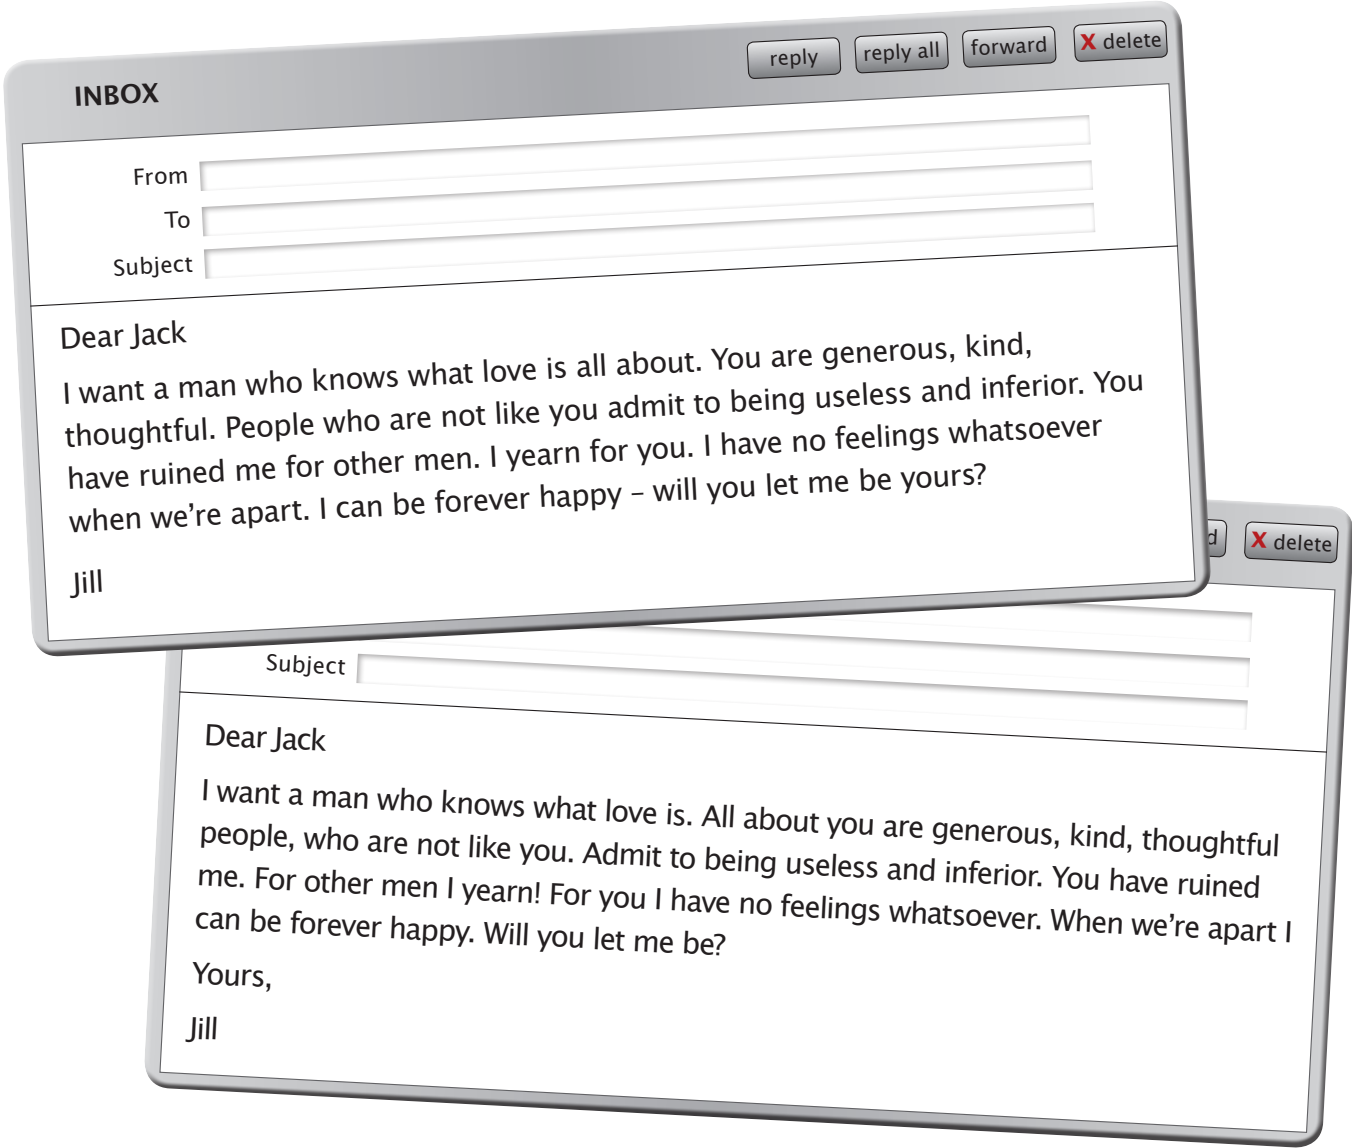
INBOX

reply | reply all | forward | X delete

From
To
Subject

Dear Jack

I want a man who knows what love is all about. You are generous, kind, thoughtful. People who are not like you admit to being useless and inferior. You have ruined me for other men. I yearn for you. I have no feelings whatsoever when we're apart. I can be forever happy – will you let me be yours?

Jill

d | X delete

Subject

Dear Jack

I want a man who knows what love is. All about you are generous, kind, thoughtful people, who are not like you. Admit to being useless and inferior. You have ruined me. For other men I yearn! For you I have no feelings whatsoever. When we're apart I can be forever happy. Will you let me be?

Yours,

Jill